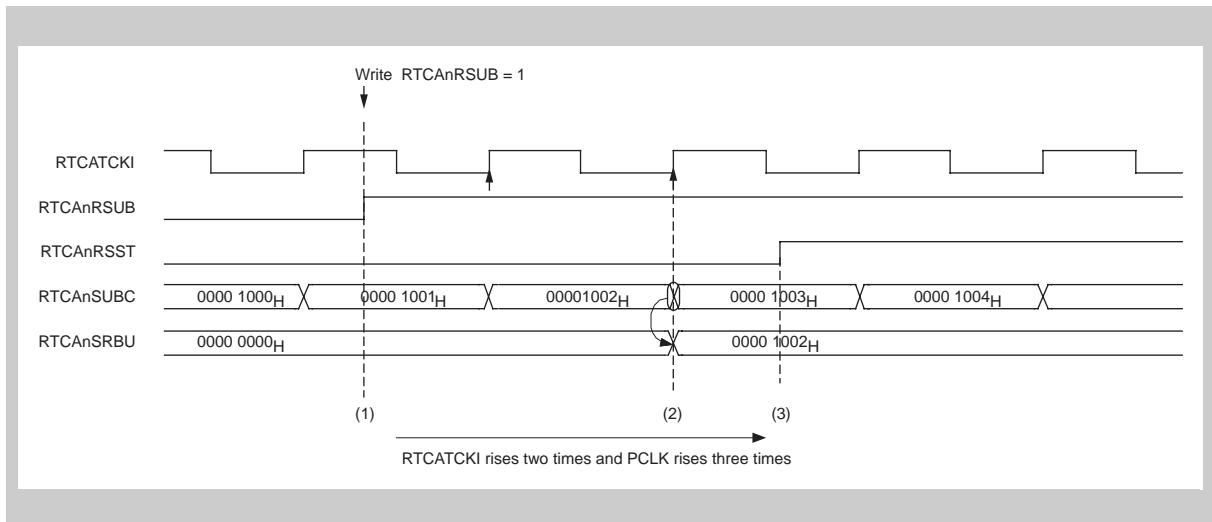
Write RTCAnRSUB = 1

RTCATCKI

RTCAnRSUB

RTCAnRSST

RTCAnSUBC

RTCAnSRBU

0000 1000$_H$

0000 1001$_H$

00001002$_H$

0000 1003$_H$

0000 1004$_H$

0000 0000$_H$

0000 1002$_H$

(1)

(2)

(3)

RTCATCKI rises two times and PCLK rises three times